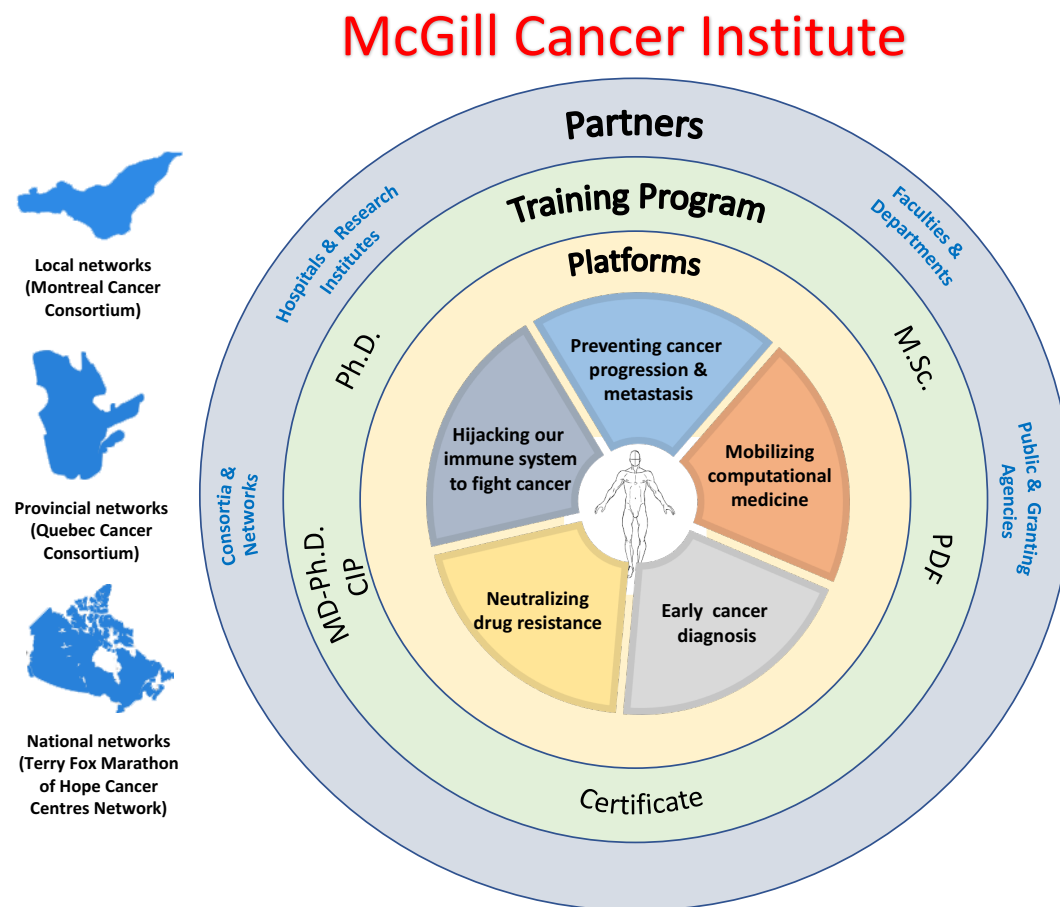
McGill Cancer Institute

Local networks (Montreal Cancer Consortium)

Provincial networks (Quebec Cancer Consortium)

National networks (Terry Fox Marathon of Hope Cancer Centres Network)

Partners

Hospitals & Research Institutes

Faculties & Departments

Consortia & Networks

Public & Granting Agencies

Training Program

Ph.D.

M.Sc.

MD-Ph.D. CIP

PDF

Certificate

Platforms

Preventing cancer progression & metastasis

Hijacking our immune system to fight cancer

Mobilizing computational medicine

Neutralizing drug resistance

Early cancer diagnosis